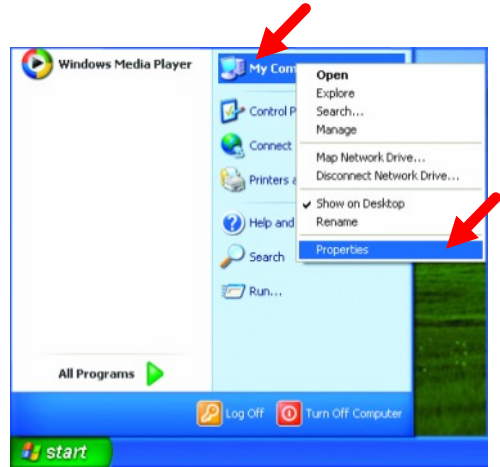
Windows Media Player

My Com

Control P

Connect

Printers a

Help and

Search

Run...

Open
Explore
Search...
Manage

Map Network Drive...
Disconnect Network Drive...

✔ Show on Desktop
Rename

Properties

All Programs

Log Off

Turn Off Computer

start